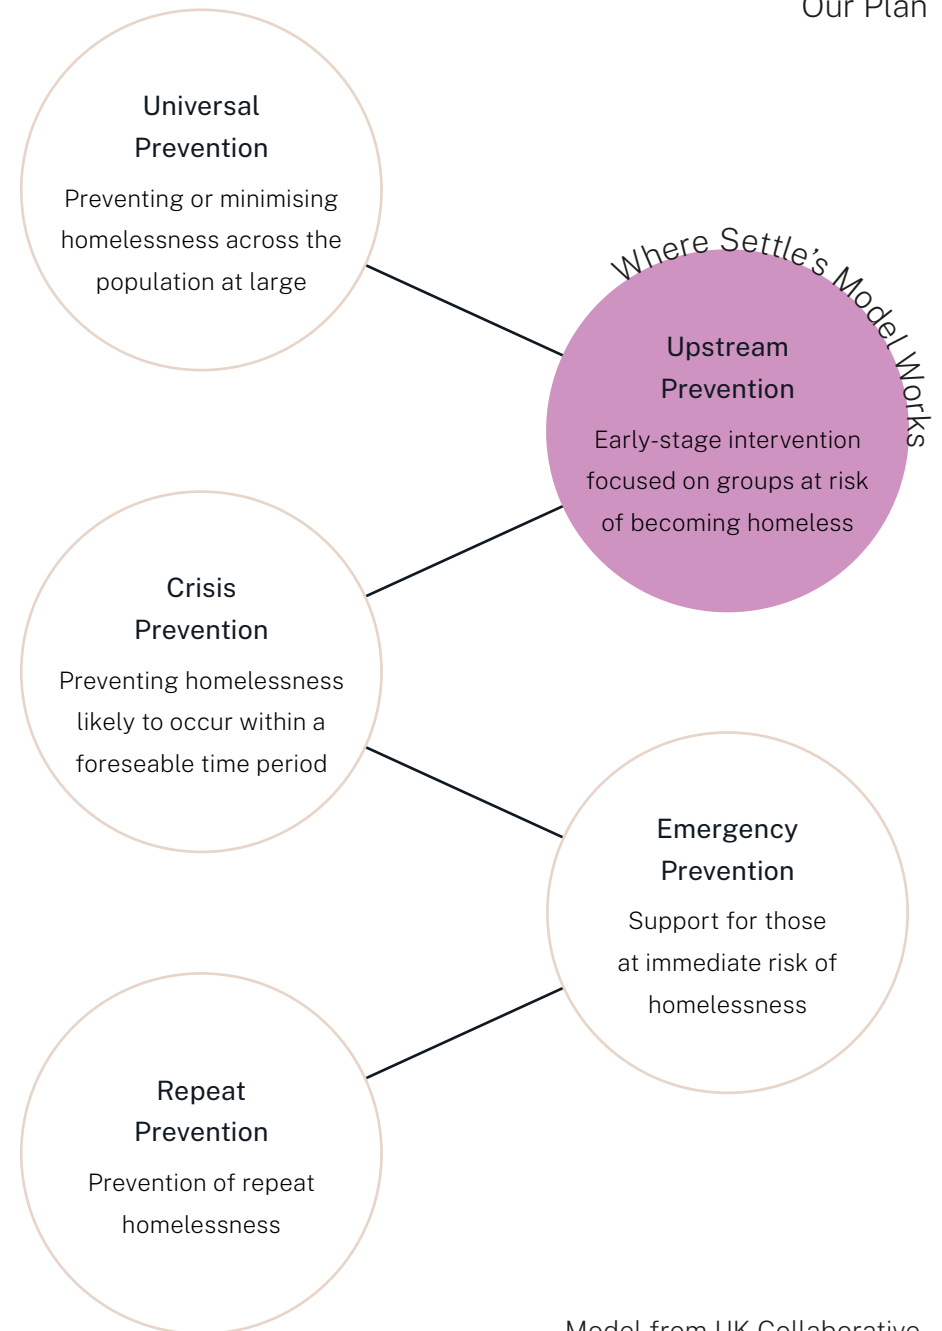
Our Plan

Universal Prevention
Preventing or minimising homelessness across the population at large

Where Settle's Model Works

Upstream Prevention
Early-stage intervention focused on groups at risk of becoming homeless

Crisis Prevention
Preventing homelessness likely to occur within a foreseable time period

Emergency Prevention
Support for those at immediate risk of homelessness

Repeat Prevention
Prevention of repeat homelessness

Model from UK Collaborative